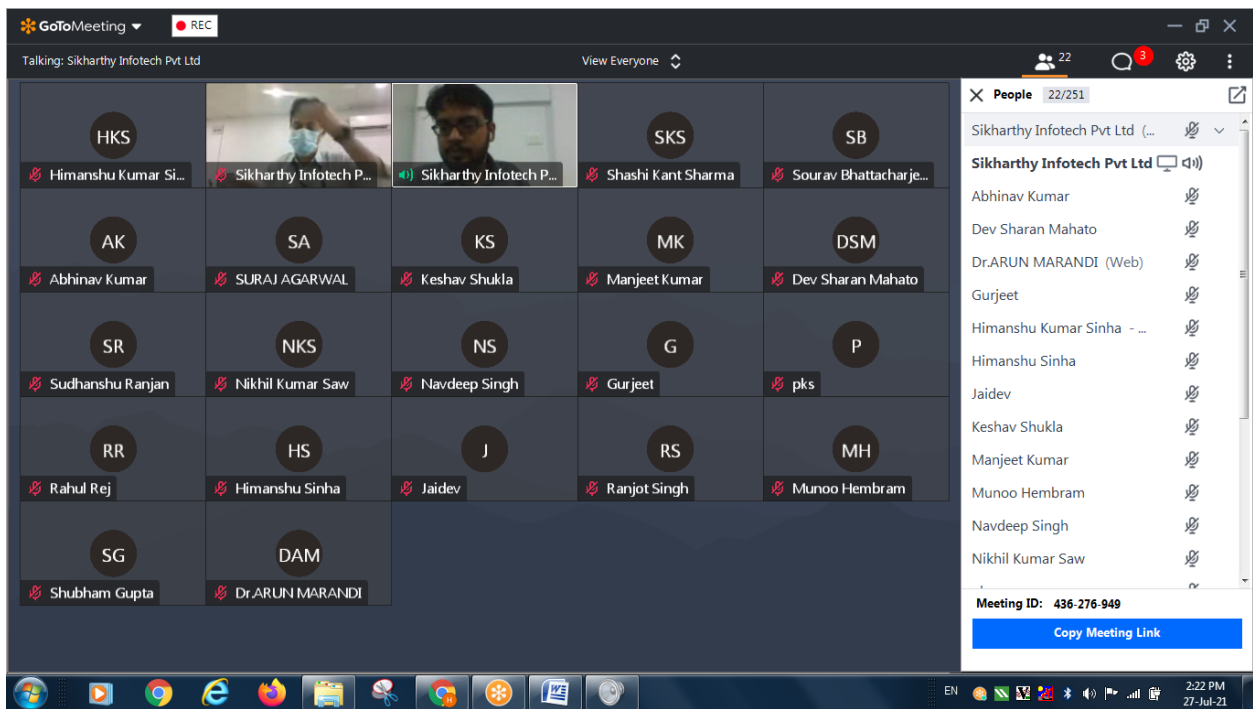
GoToMeeting REC

Talking: Sikharthy Infotech Pvt Ltd

View Everyone

22

3

HKS
Himanshu Kumar Si...

Sikharthy Infotech P...

Sikharthy Infotech P...

SKS
Shashi Kant Sharma

SB
Sourav Bhattacharje...

AK
Abhinav Kumar

SA
SURAJ AGARWAL

KS
Keshav Shukla

MK
Manjeet Kumar

DSM
Dev Sharan Mahato

SR
Sudhanshu Ranjan

NKS
Nikhil Kumar Saw

NS
Navdeep Singh

G
Gurjeet

P
pks

RR
Rahul Rej

HS
Himanshu Sinha

J
Jaidev

RS
Ranjot Singh

MH
Munoo Hembram

SG
Shubham Gupta

DAM
Dr.ARUN MARANDI

People 22/251

Sikharthy Infotech Pvt Ltd (...

Sikharthy Infotech Pvt Ltd

Abhinav Kumar

Dev Sharan Mahato

Dr.ARUN MARANDI (Web)

Gurjeet

Himanshu Kumar Sinha - ...

Himanshu Sinha

Jaidev

Keshav Shukla

Manjeet Kumar

Munoo Hembram

Navdeep Singh

Nikhil Kumar Saw

Meeting ID: 436-276-949

Copy Meeting Link

EN

2:22 PM
27-Jul-21